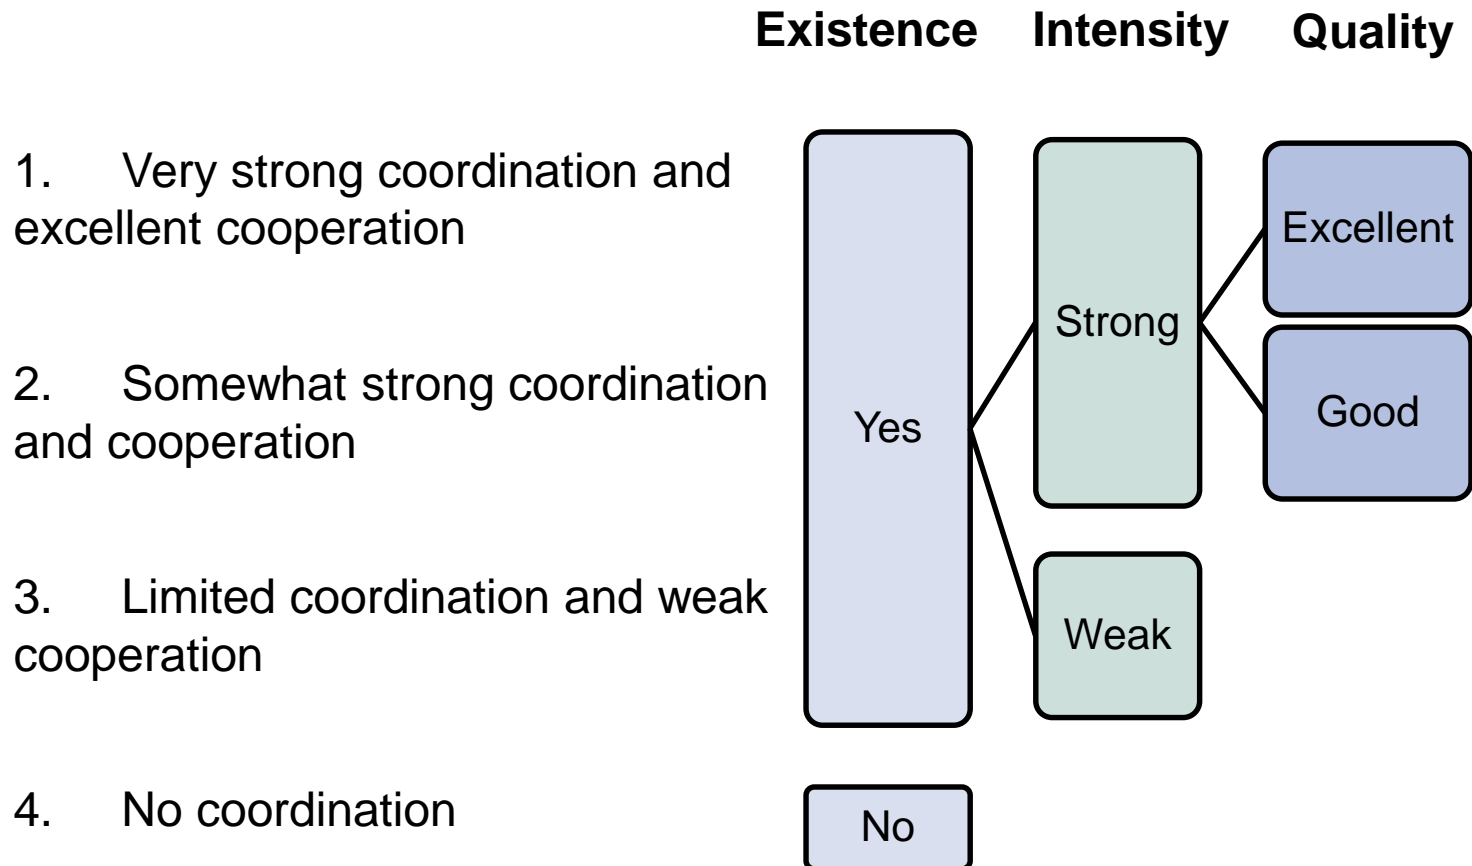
Existence Intensity Quality

1. Very strong coordination and excellent cooperation

2. Somewhat strong coordination and cooperation

3. Limited coordination and weak cooperation

4. No coordination

Yes

Strong

Excellent

Good

Weak

No